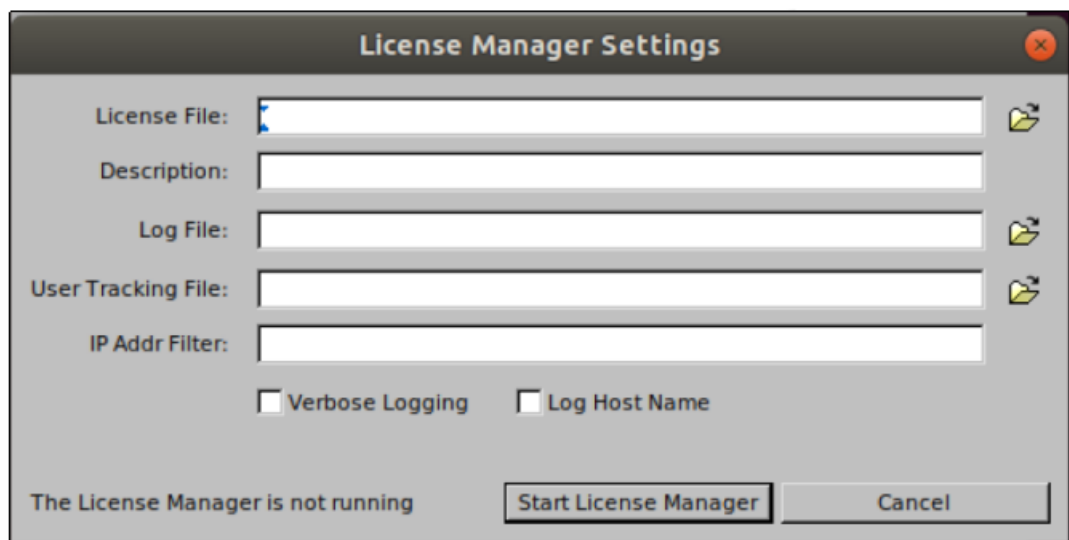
License Manager Settings

License File:

Description:

Log File:

User Tracking File:

IP Addr Filter:

Verbose Logging

Log Host Name

The License Manager is not running

Start License Manager

Cancel